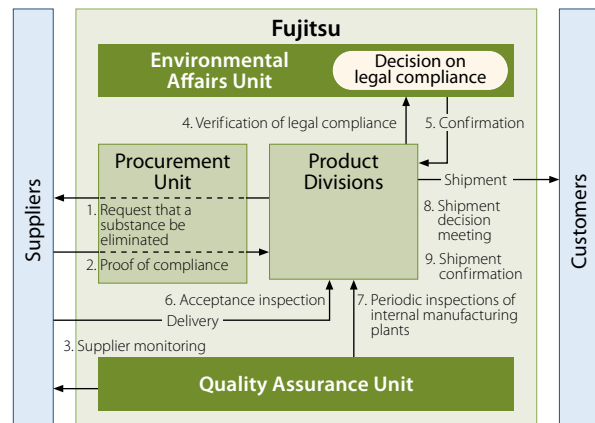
Fujitsu

Environmental Affairs Unit

Decision on legal compliance

4. Verification of legal compliance

5. Confirmation

Procurement Unit

Product Divisions

Shipment

Suppliers

Customers

1. Request that a substance be eliminated

2. Proof of compliance

8. Shipment decision meeting

9. Shipment confirmation

6. Acceptance inspection

Delivery

7. Periodic inspections of internal manufacturing plants

3. Supplier monitoring

Quality Assurance Unit